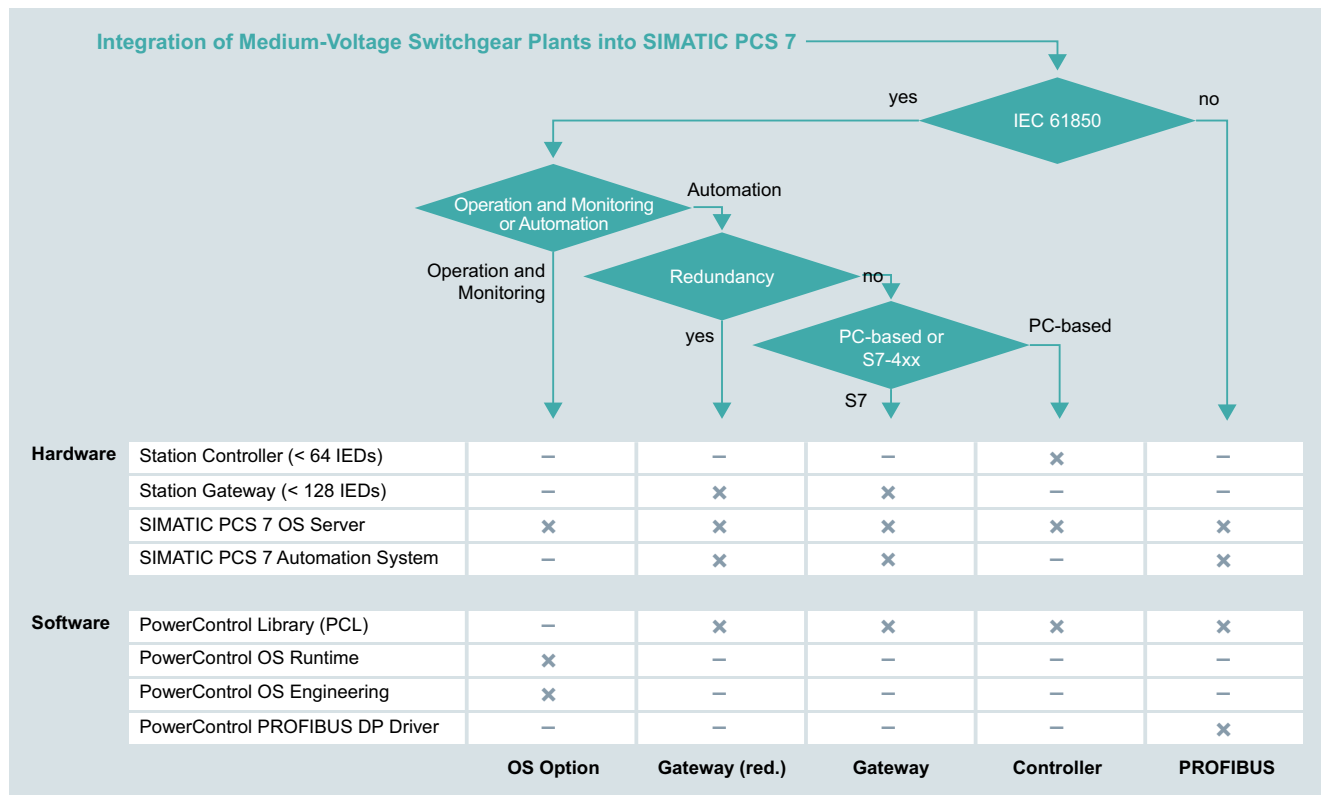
Integration of Medium-Voltage Switchgear Plants into SIMATIC PCS 7

IEC 61850

yes

no

Operation and Monitoring or Automation

Automation

Operation and Monitoring

Redundancy

no

yes

PC-based or S7-4xx

PC-based

S7

| | | | | | | |
|---|---|---|---|---|---|---|
| Hardware | Station Controller (< 64 IEDs) | – | – | – | × | – |
| | Station Gateway (< 128 IEDs) | – | × | × | – | – |
| | SIMATIC PCS 7 OS Server | × | × | × | × | × |
| | SIMATIC PCS 7 Automation System | – | × | × | – | × |
| Software | PowerControl Library (PCL) | – | × | × | × | × |
| | PowerControl OS Runtime | × | – | – | – | – |
| | PowerControl OS Engineering | × | – | – | – | – |
| | PowerControl PROFIBUS DP Driver | – | – | – | – | × |
| | | OS Option | Gateway (red.) | Gateway | Controller | PROFIBUS |